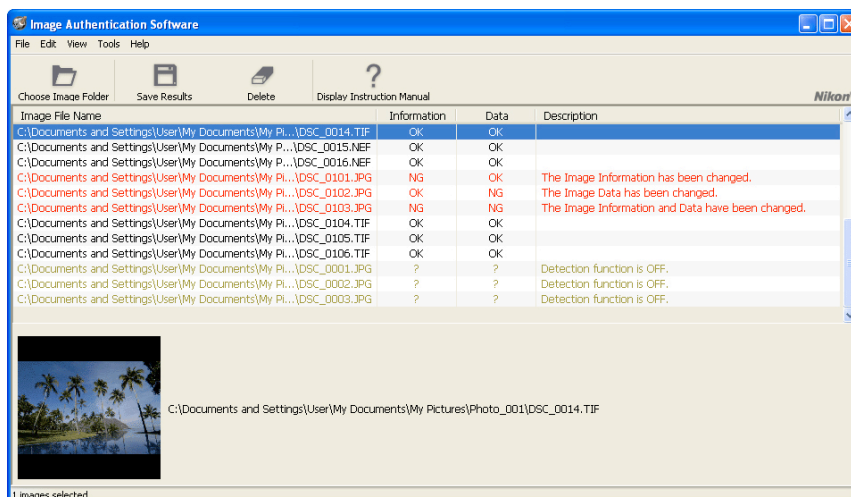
Image Authentication Software

File Edit View Tools Help

Choose Image Folder Save Results Delete Display Instruction Manual

Nikon

| Image File Name | Information | Data | Description |
|---|---|---|---|
| C:\Documents and Settings\User\My Documents\My Pi...\DSC_0014.TIF | OK | OK | |
| C:\Documents and Settings\User\My Documents\My P...\DSC_0015.NEF | OK | OK | |
| C:\Documents and Settings\User\My Documents\My Pi...\DSC_0016.NEF | OK | OK | |
| C:\Documents and Settings\User\My Documents\My Pi...\DSC_0101.JPG | NG | OK | The Image Information has been changed. |
| C:\Documents and Settings\User\My Documents\My Pi...\DSC_0102.JPG | OK | NG | The Image Data has been changed. |
| C:\Documents and Settings\User\My Documents\My Pi...\DSC_0103.JPG | NG | NG | The Image Information and Data have been changed. |
| C:\Documents and Settings\User\My Documents\My Pi...\DSC_0104.TIF | OK | OK | |
| C:\Documents and Settings\User\My Documents\My Pi...\DSC_0105.TIF | OK | OK | |
| C:\Documents and Settings\User\My Documents\My Pi...\DSC_0106.TIF | OK | OK | |
| C:\Documents and Settings\User\My Documents\My Pi...\DSC_0001.JPG | ? | ? | Detection function is OFF. |
| C:\Documents and Settings\User\My Documents\My Pi...\DSC_0002.JPG | ? | ? | Detection function is OFF. |
| C:\Documents and Settings\User\My Documents\My Pi...\DSC_0003.JPG | ? | ? | Detection function is OFF. |

C:\Documents and Settings\User\My Documents\My Pictures\Photo_001\DSC_0014.TIF

1 images selected